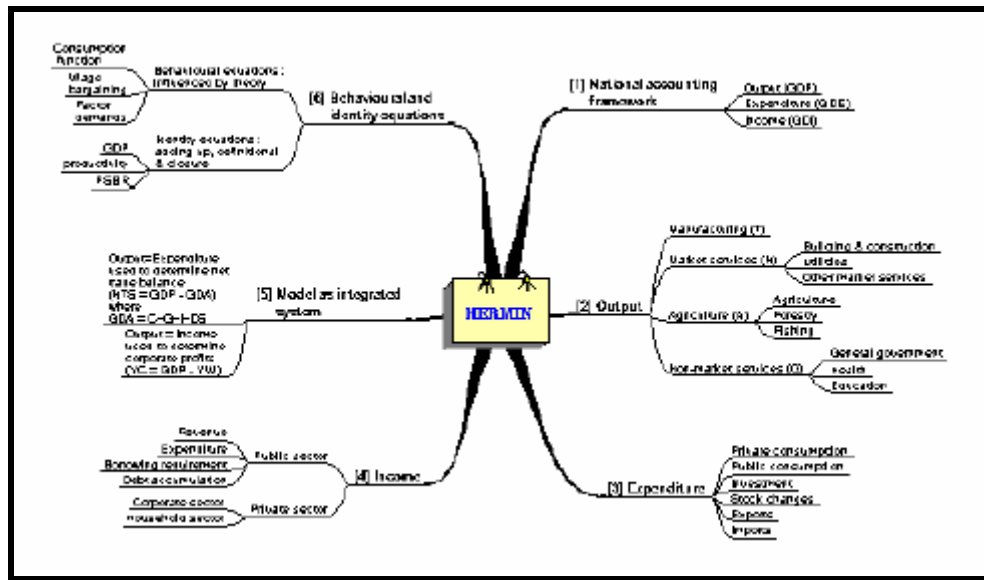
HERMIN

[1] National accounting framework

Output (GDP)

Expenditure (GDE)

Income (GDI)

[2] Output

Manufacturing (T)

Market services (N)

Building & construction

Utilities

Other market services

Agriculture (A)

Agriculture

Forestry

Fishing

Non-market services (G)

General government

Health

Education

[3] Expenditure

Private consumption

Public consumption

Investment

Stock changes

Exports

Imports

[4] Income

Public sector

Revenue

Expenditure

Borrowing requirement

Debt accumulation

Private sector

Corporate sector

Household sector

[5] Model as integrated system

Output=Expenditure used to determine net trade balance (NTS = GDP - GDA) where GDA = C+G+I+DS

Output = Income used to determine corporate profits (YC = GDP - YW)

[6] Behavioural and identity equations

Behavioural equations : influenced by theory

Consumption function

Wage bargaining

Factor demands

Identity equations : adding up, definitional & closure

GDP

productivity

PSBR